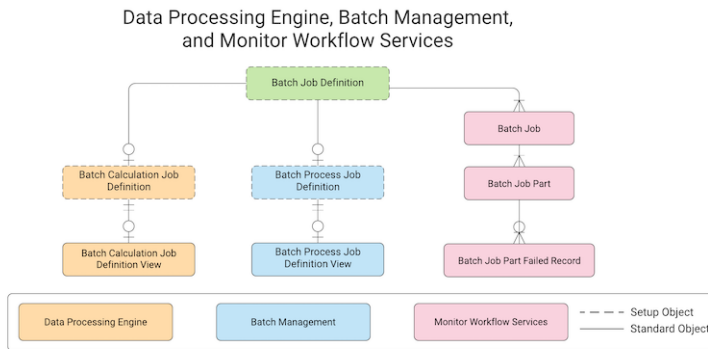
Data Processing Engine, Batch Management, and Monitor Workflow Services

Batch Job Definition

Batch Calculation Job Definition

Batch Process Job Definition

Batch Job

Batch Job Part

Batch Calculation Job Definition View

Batch Process Job Definition View

Batch Job Part Failed Record

Data Processing Engine

Batch Management

Monitor Workflow Services

Setup Object

Standard Object